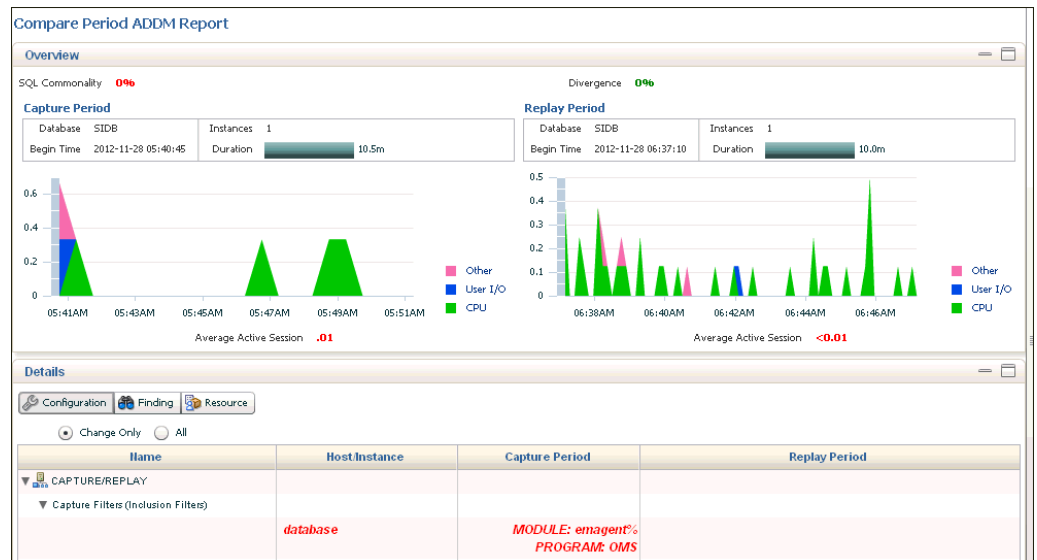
Compare Period ADDM Report

Overview

SQL Commonality 0%

Divergence 0%

Capture Period

| Database SIDB | Instances 1 |
|---|---|
| Begin Time 2012-11-28 05:40:45 | Duration 10.5m |

0.6
0.4
0.2
0

05:41AM 05:43AM 05:45AM 05:47AM 05:49AM 05:51AM

Other
User I/O
CPU

Average Active Session .01

Replay Period

| Database SIDB | Instances 1 |
|---|---|
| Begin Time 2012-11-28 06:37:10 | Duration 10.0m |

0.5
0.4
0.3
0.2
0.1
0

06:38AM 06:40AM 06:42AM 06:44AM 06:46AM

Other
User I/O
CPU

Average Active Session <0.01

Details

Configuration Finding Resource

Change Only All

| Name | Host/Instance | Capture Period | Replay Period |
|---|---|---|---|
| CAPTURE/REPLAY | | | |
| Capture Filters (Inclusion Filters) | | | |
| | database | MODULE: emagent% PROGRAM: OMS | |